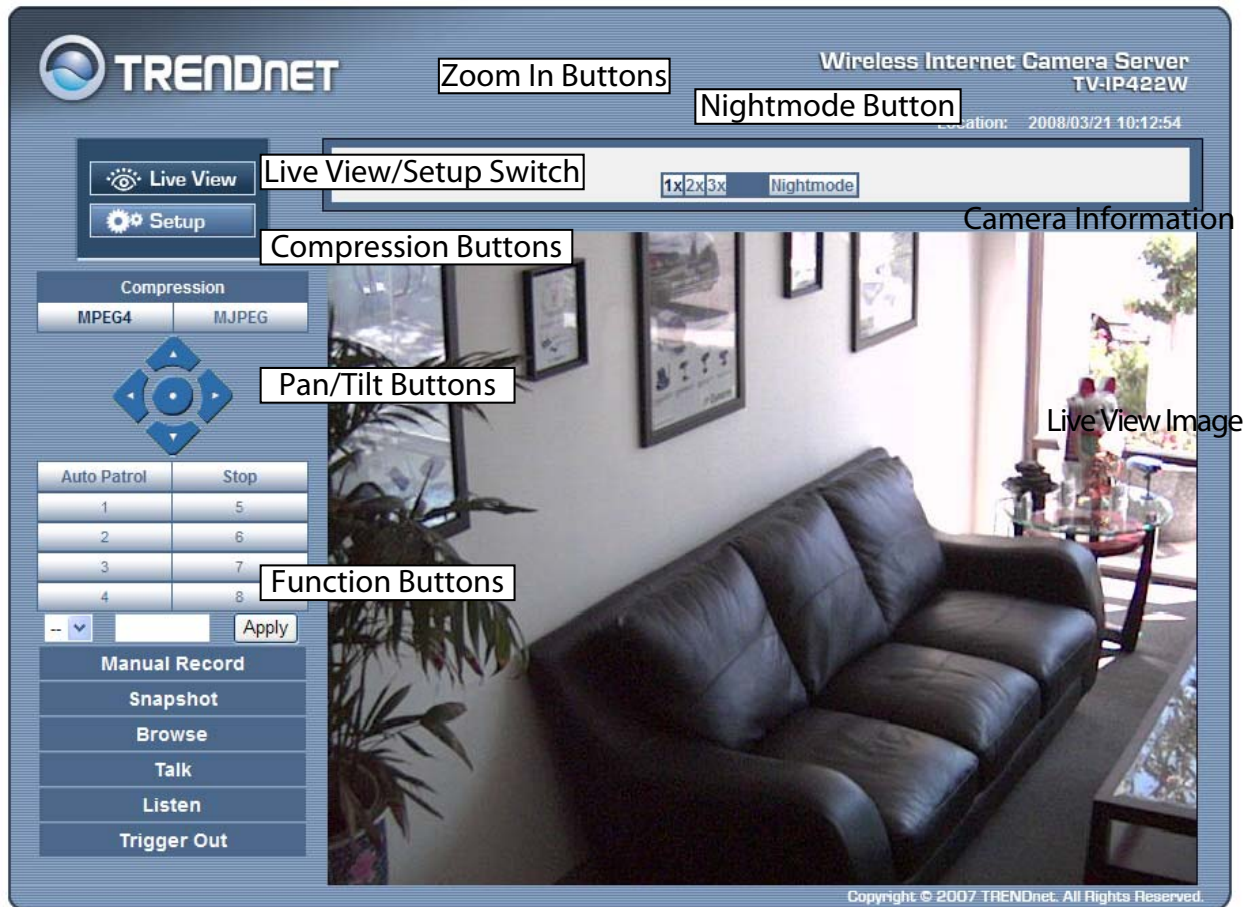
TRENDnet

Zoom In Buttons

Wireless Internet Camera Server
TV-IP422W

Nightmode Button

Location: 2008/03/21 10:12:54

Live View

Live View/Setup Switch

1x 2x 3x Nightmode

Setup

Camera Information

Compression Buttons

Compression

| MPEG4 | MJPEG |
|---|---|

Pan/Tilt Buttons

Live View Image

| Auto Patrol | Stop |
|---|---|
| 1 | 5 |
| 2 | 6 |
| 3 | 7 |
| 4 | 8 |

Function Buttons

-- Apply

Manual Record

Snapshot

Browse

Talk

Listen

Trigger Out

Copyright © 2007 TRENDnet. All Rights Reserved.